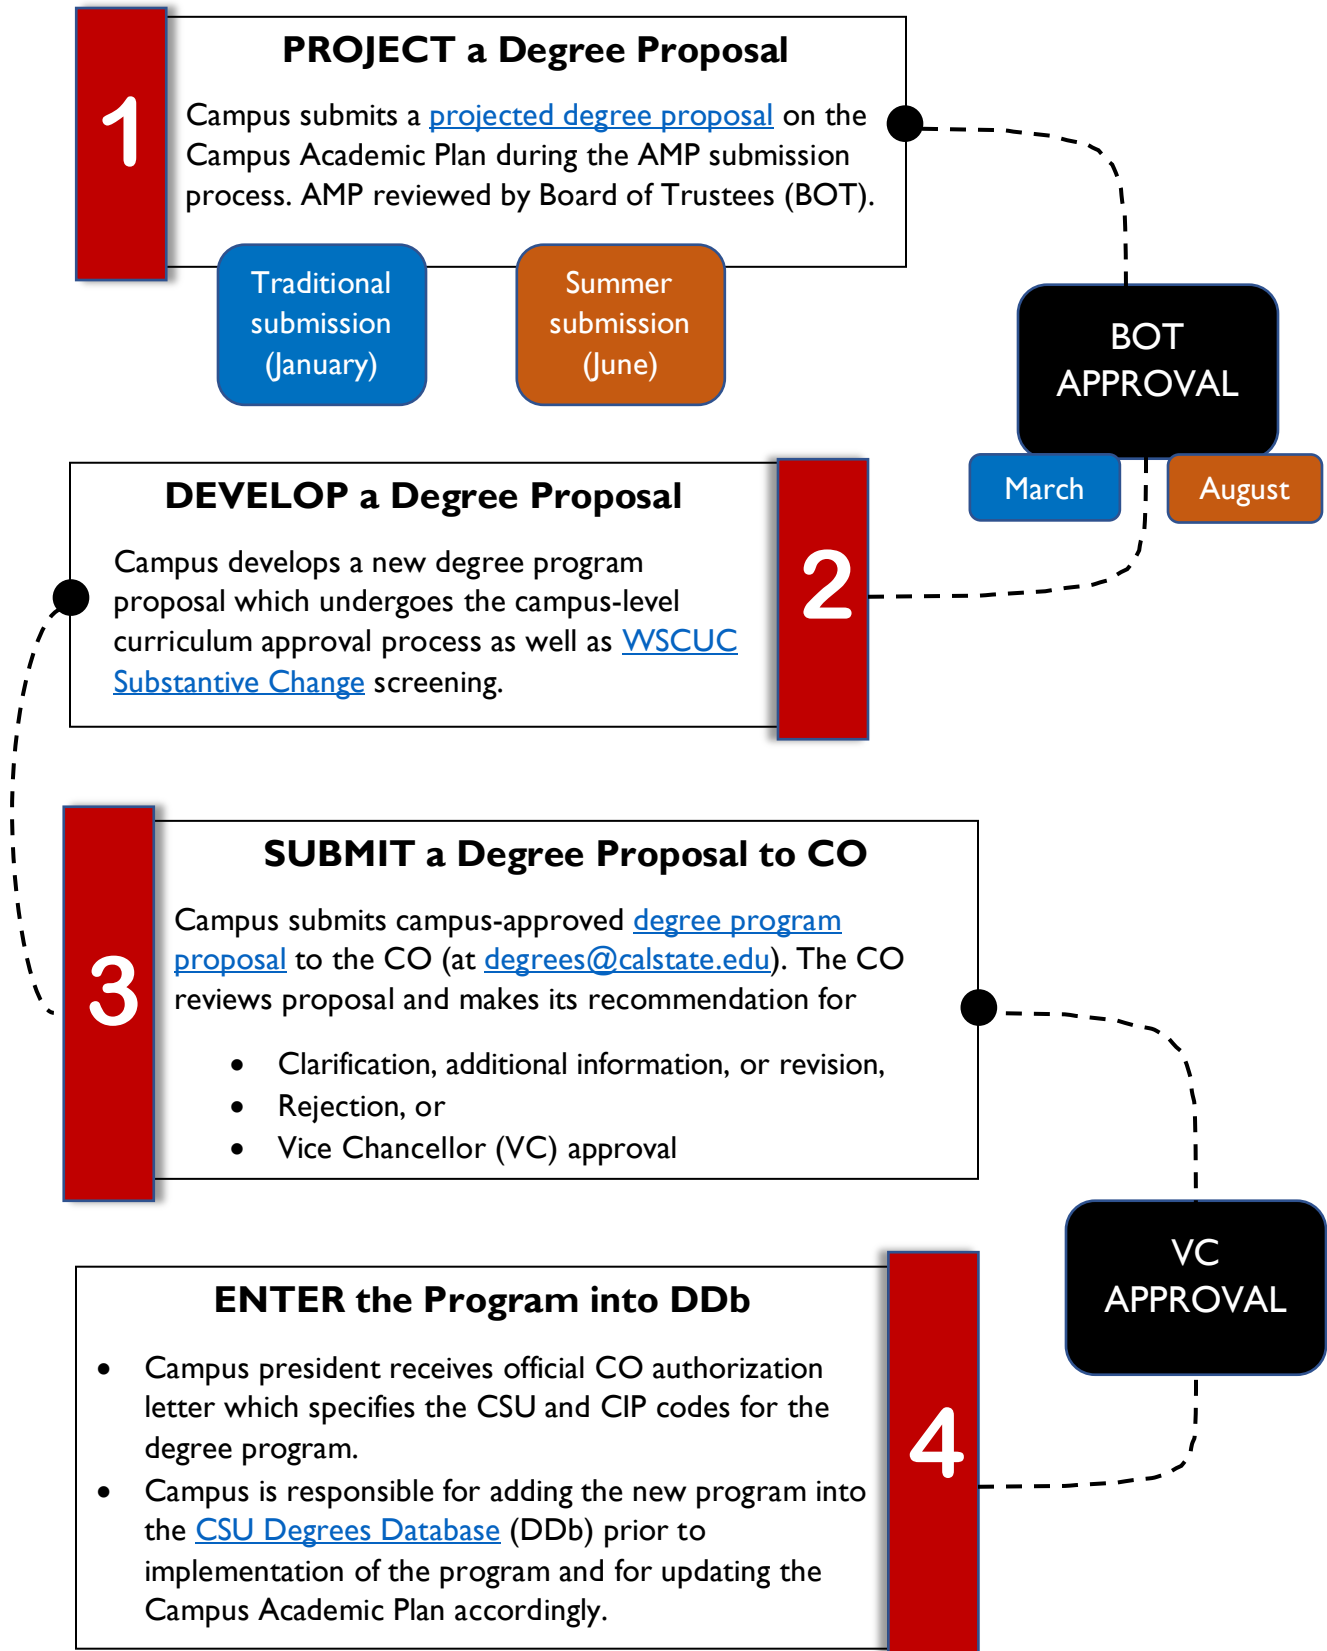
1

PROJECT a Degree Proposal

Campus submits a projected degree proposal on the Campus Academic Plan during the AMP submission process. AMP reviewed by Board of Trustees (BOT).

Traditional submission (January)

Summer submission (June)

BOT APPROVAL

March

August

DEVELOP a Degree Proposal

Campus develops a new degree program proposal which undergoes the campus-level curriculum approval process as well as WSCUC Substantive Change screening.

2

3

SUBMIT a Degree Proposal to CO

Campus submits campus-approved degree program proposal to the CO (at degrees@calstate.edu). The CO reviews proposal and makes its recommendation for

- Clarification, additional information, or revision,
- Rejection, or
- Vice Chancellor (VC) approval

VC APPROVAL

ENTER the Program into DDb

- Campus president receives official CO authorization letter which specifies the CSU and CIP codes for the degree program.
- Campus is responsible for adding the new program into the CSU Degrees Database (DDb) prior to implementation of the program and for updating the Campus Academic Plan accordingly.

4